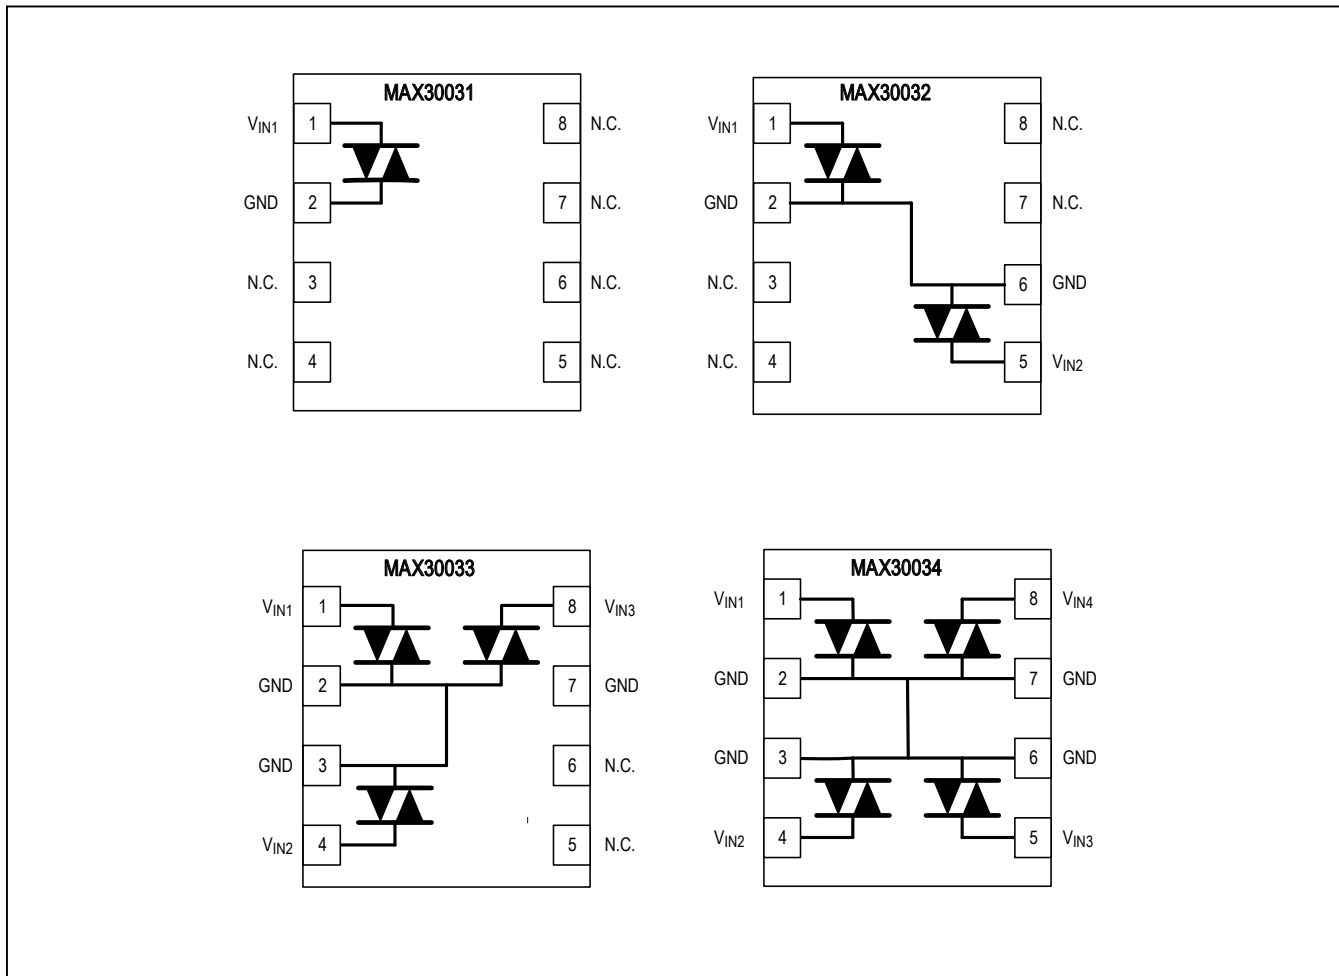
MAX30031

$V_{IN1}$ 1

GND 2

N.C. 3

N.C. 4

8 N.C.

7 N.C.

6 N.C.

5 N.C.

MAX30032

$V_{IN1}$ 1

GND 2

N.C. 3

N.C. 4

8 N.C.

7 N.C.

6 GND

5 $V_{IN2}$

MAX30033

$V_{IN1}$ 1

GND 2

GND 3

$V_{IN2}$ 4

8 $V_{IN3}$

7 GND

6 N.C.

5 N.C.

MAX30034

$V_{IN1}$ 1

GND 2

GND 3

$V_{IN2}$ 4

8 $V_{IN4}$

7 GND

6 GND

5 $V_{IN3}$